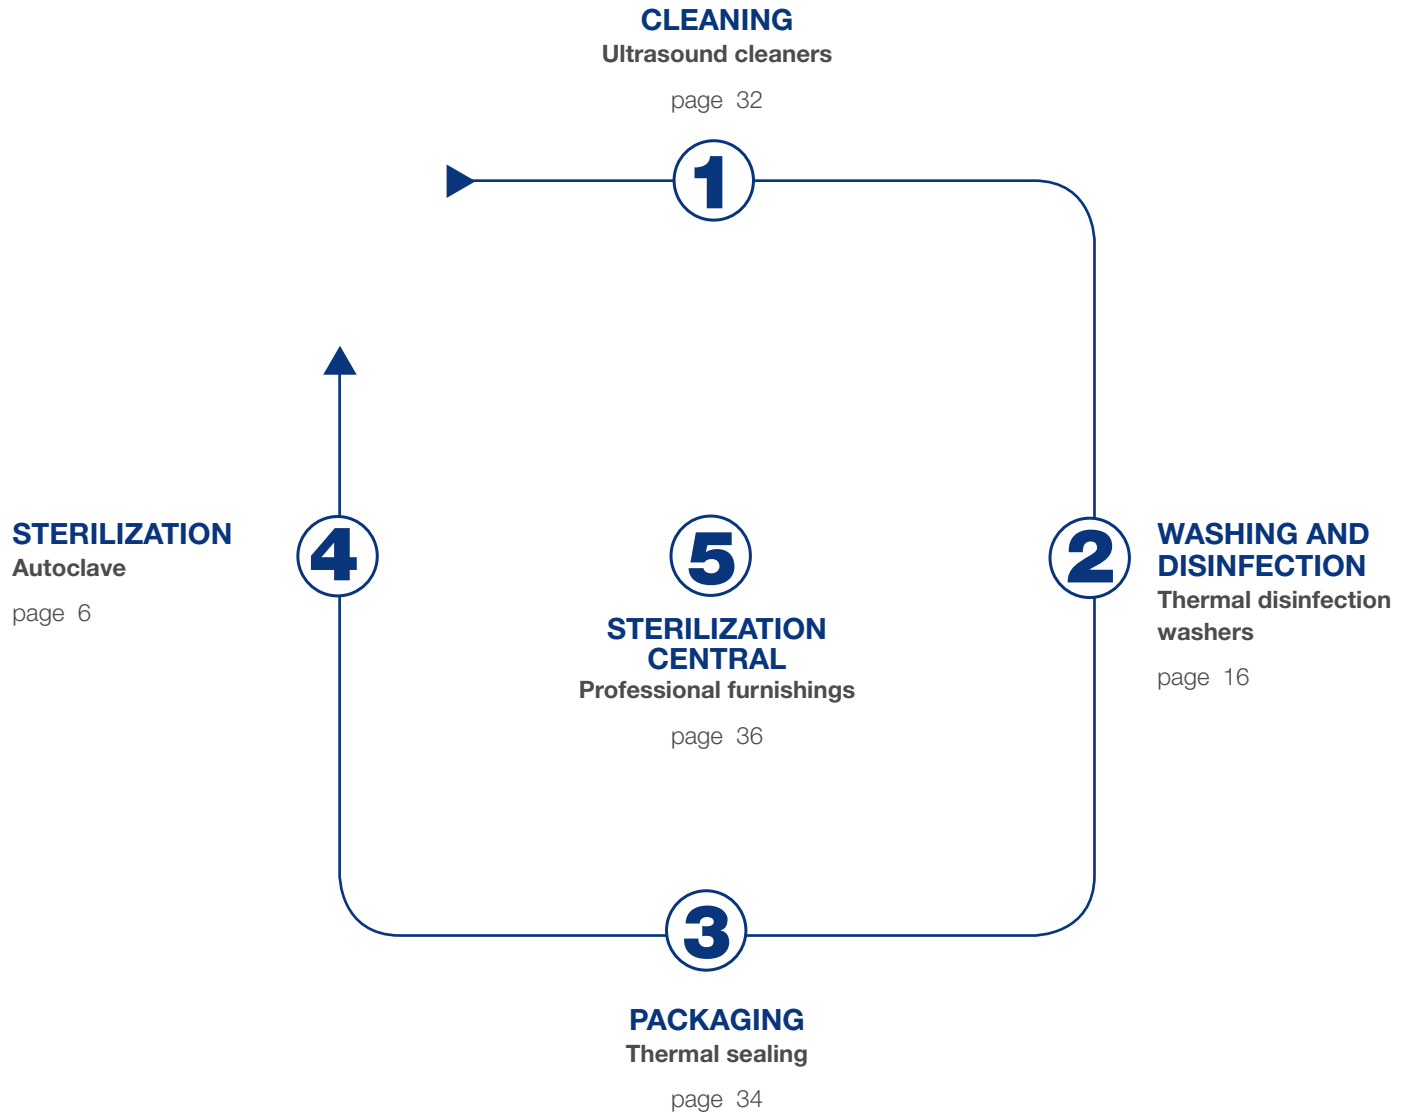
CLEANING
Ultrasound cleaners

page 32

1

WASHING AND DISINFECTION
Thermal disinfection washers

page 16

2

STERILIZATION
Autoclave

page 6

4

5

STERILIZATION CENTRAL
Professional furnishings

page 36

3

PACKAGING
Thermal sealing

page 34